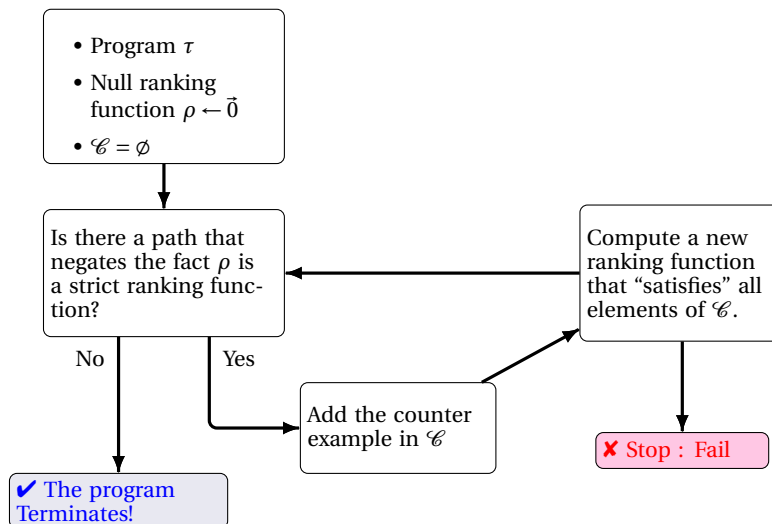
• Program $\tau$

• Null ranking function $\rho \leftarrow \vec{0}$

• $\mathscr{C} = \emptyset$

Is there a path that negates the fact $\rho$ is a strict ranking function?

Compute a new ranking function that “satisfies” all elements of $\mathscr{C}$.

No

Yes

Add the counter example in $\mathscr{C}$

✘ Stop : Fail

✔ The program Terminates!